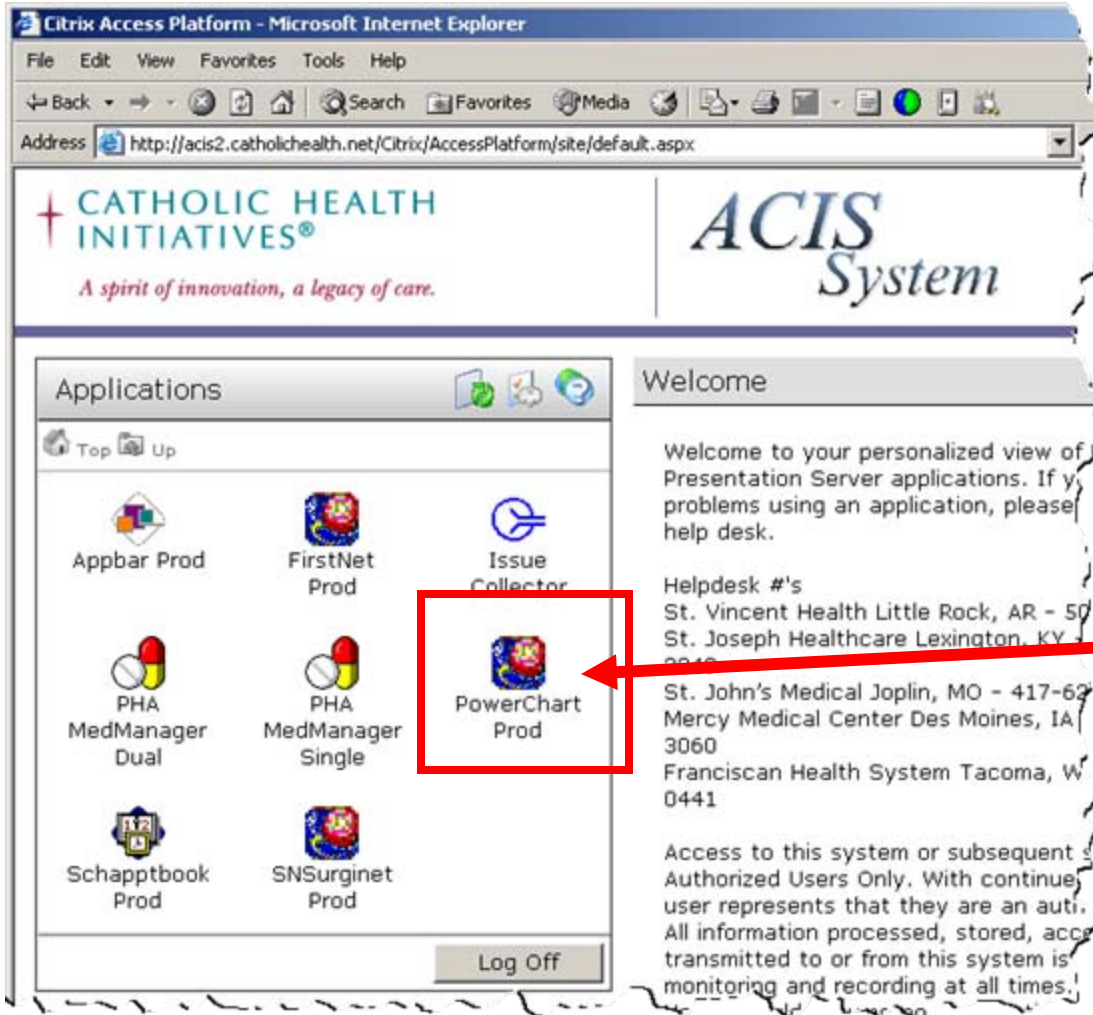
Citrix Access Platform - Microsoft Internet Explorer

File Edit View Favorites Tools Help

Back Search Favorites Media

Address http://acis2.catholichealth.net/Citrix/AccessPlatform/site/default.aspx

CATHOLIC HEALTH INITIATIVES®

A spirit of innovation, a legacy of care.

ACIS System

Applications

Top Up

Appbar Prod

FirstNet Prod

Issue Collector

PHA MedManager Dual

PHA MedManager Single

PowerChart Prod

Schapptbook Prod

SNSurginet Prod

Log Off

Welcome

Welcome to your personalized view of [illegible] Presentation Server applications. If y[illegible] problems using an application, please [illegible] help desk.

Helpdesk #'s
St. Vincent Health Little Rock, AR - 50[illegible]
St. Joseph Healthcare Lexington, KY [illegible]
St. John's Medical Joplin, MO - 417-62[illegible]
Mercy Medical Center Des Moines, IA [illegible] 3060
Franciscan Health System Tacoma, W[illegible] 0441

Access to this system or subsequent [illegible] Authorized Users Only. With continue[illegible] user represents that they are an aut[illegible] All information processed, stored, acc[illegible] transmitted to or from this system is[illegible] monitoring and recording at all times.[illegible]